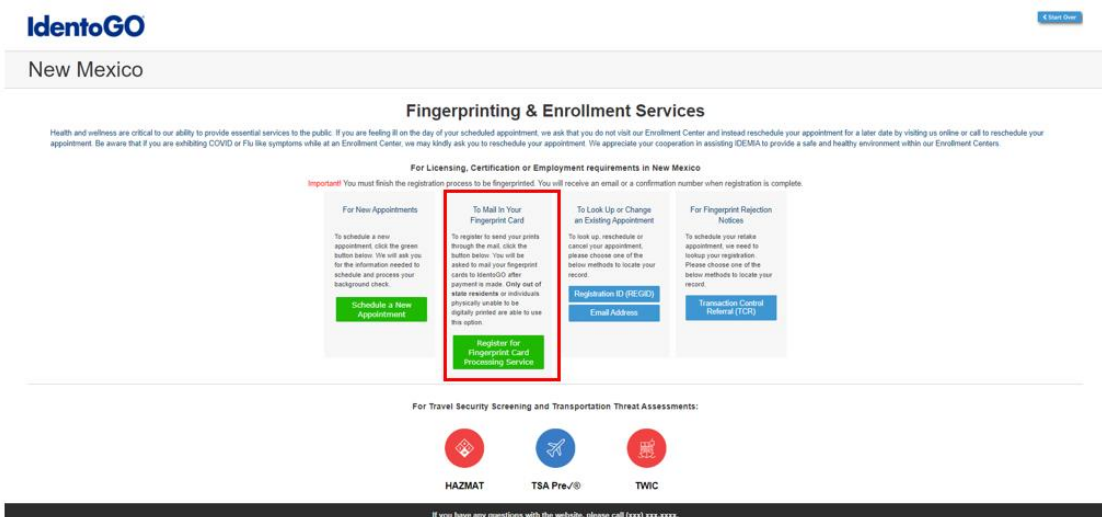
IdentoGO

< Start Over

New Mexico

Fingerprinting & Enrollment Services

Health and wellness are critical to our ability to provide essential services to the public. If you are feeling ill on the day of your scheduled appointment, we ask that you do not visit our Enrollment Center and instead reschedule your appointment for a later date by visiting us online or call to reschedule your appointment. Be aware that if you are exhibiting COVID or Flu like symptoms while at an Enrollment Center, we may kindly ask you to reschedule your appointment. We appreciate your cooperation in assisting IDEMIA to provide a safe and healthy environment within our Enrollment Centers.

For Licensing, Certification or Employment requirements in New Mexico

Important! You must finish the registration process to be fingerprinted. You will receive an email or a confirmation number when registration is complete.

For New Appointments

To schedule a new appointment, click the green button below. We will ask you for the information needed to schedule and process your background check.

Schedule a New Appointment

To Mail In Your Fingerprint Card

To register to send your prints through the mail, click the button below. You will be asked to mail your fingerprint cards to IdentoGO after payment is made. Only out of state residents or individuals physically unable to be digitally printed are able to use this option.

Register for Fingerprint Card Processing Service

To Look Up or Change an Existing Appointment

To look up, reschedule or cancel your appointment, please choose one of the below methods to locate your record.

Registration ID (REGID)

Email Address

For Fingerprint Rejection Notices

To schedule your retake appointment, we need to lookup your registration. Please choose one of the below methods to locate your record.

Transaction Control Referral (TCR)

For Travel Security Screening and Transportation Threat Assessments:

HAZMAT

TSA Pre✓®

TWIC

If you have any questions with the website, please call (xxx) xxx-xxxx.